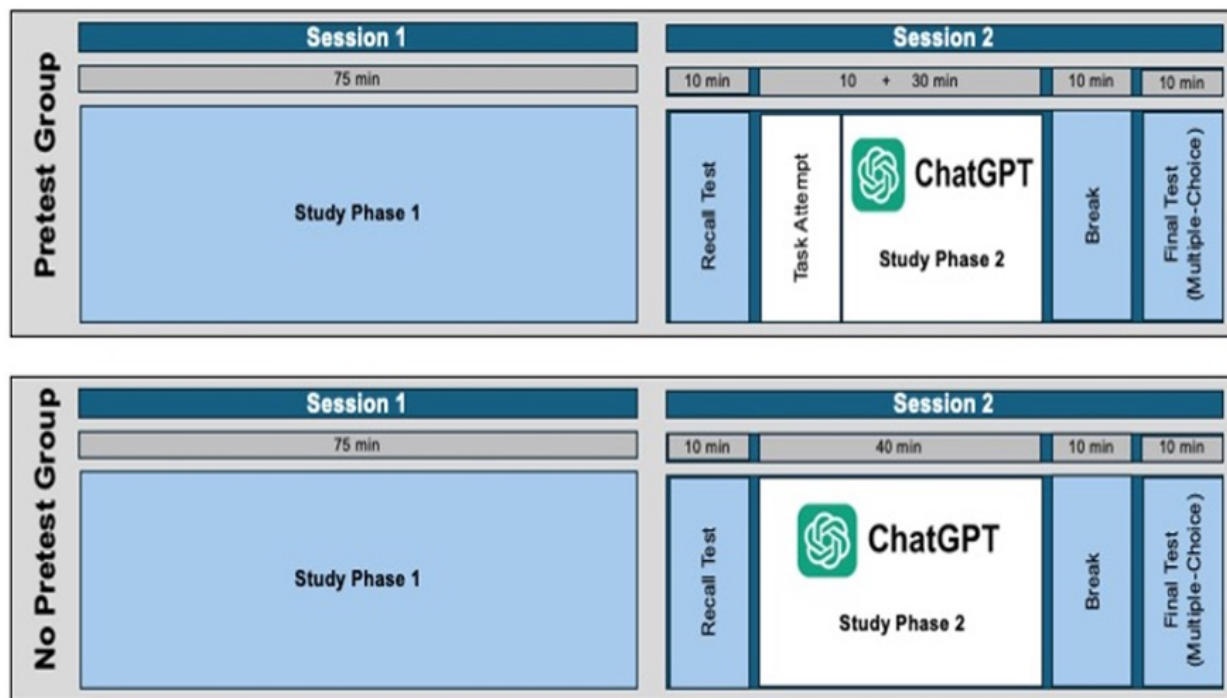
Pretest Group

Session 1

75 min

Study Phase 1

Session 2

10 min

10 + 30 min

10 min

10 min

Recall Test

Task Attempt

ChatGPT

Study Phase 2

Break

Final Test (Multiple-Choice)

No Pretest Group

Session 1

75 min

Study Phase 1

Session 2

10 min

40 min

10 min

10 min

Recall Test

ChatGPT

Study Phase 2

Break

Final Test (Multiple-Choice)